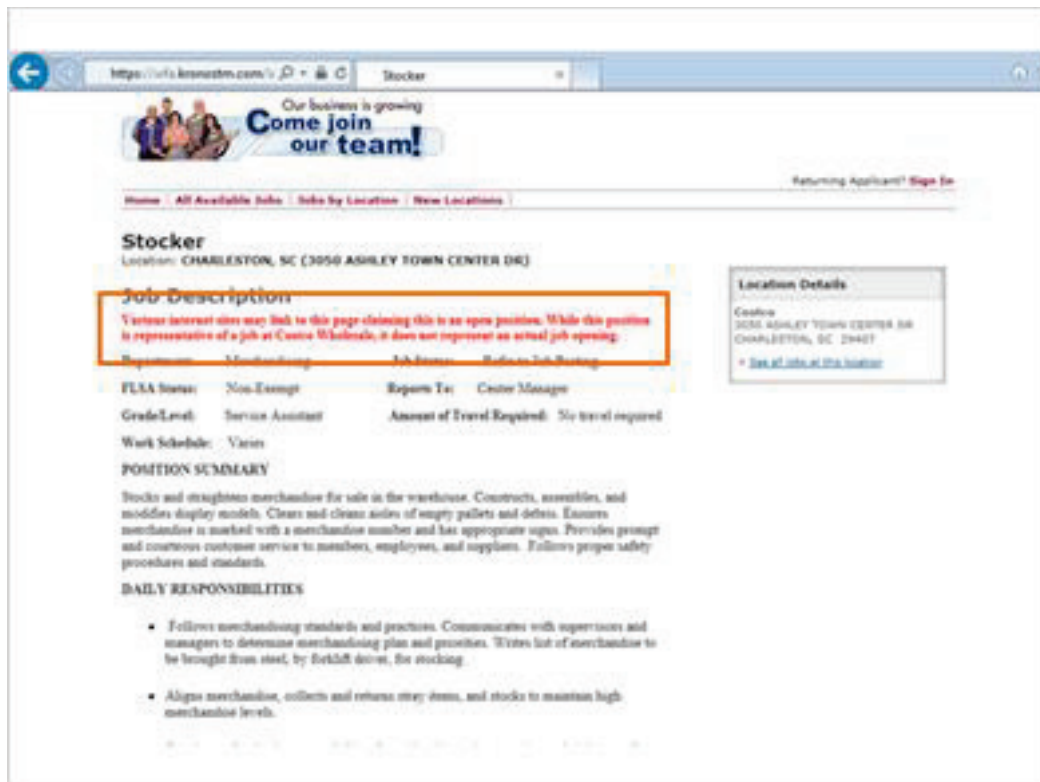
https://sfs.kronostm.com/ Stocker

Our business is growing
Come join our team!

Returning Applicant? Sign In

Home | All Available Jobs | Jobs by Location | New Locations

Stocker
Location: CHARLESTON, SC (3050 ASHLEY TOWN CENTER DR)

Job Description

Various internet sites may link to this page claiming this is an open position. While this position is representative of a job at Costco Wholesale, it does not represent an actual job opening.

| Department: | Merchandising | Job Status: | Refer to Job Posting |
|---|---|---|---|
| FLSA Status: | Non-Exempt | Reports To: | Center Manager |
| Grade/Level: | Service Assistant | Amount of Travel Required: | No travel required |
| Work Schedule: | Varies | | |

POSITION SUMMARY

Stocks and straightens merchandise for sale in the warehouse. Constructs, assembles, and modifies display models. Clears and cleans aisles of empty pallets and debris. Ensures merchandise is marked with a merchandise number and has appropriate signs. Provides prompt and courteous customer service to members, employees, and suppliers. Follows proper safety procedures and standards.

DAILY RESPONSIBILITIES

• Follows merchandising standards and practices. Communicates with supervisors and managers to determine merchandising plan and priorities. Writes list of merchandise to be brought from steel, by forklift driver, for stocking.

• Aligns merchandise, collects and returns stray items, and stocks to maintain high merchandise levels.

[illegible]

Location Details

Costco
3050 ASHLEY TOWN CENTER DR
CHARLESTON, SC 29407

• See all jobs at this location